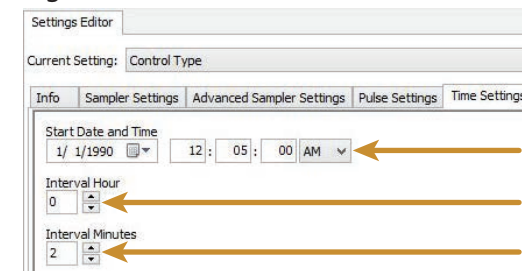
Settings Editor

Current Setting: Control Type

Info | Sampler Settings | Advanced Sampler Settings | Pulse Settings | Time Settings

Start Date and Time
1/ 1/1990 12 : 05 : 00 AM

Interval Hour
0

Interval Minutes
2